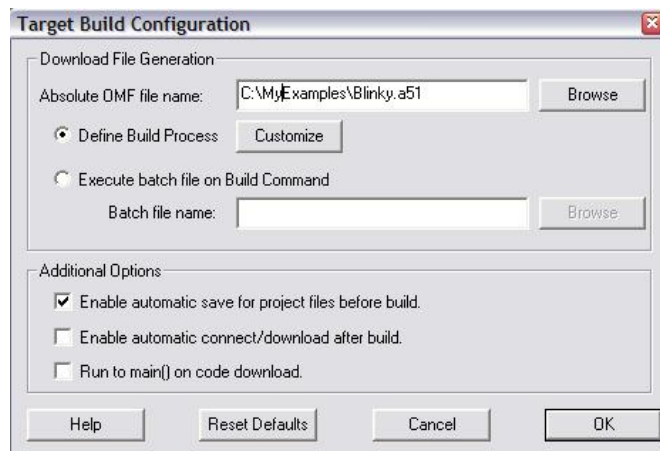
Target Build Configuration

Download File Generation

Absolute OMF file name: C:\MyExamples\Blinky.a51 Browse

Define Build Process Customize

Execute batch file on Build Command

Batch file name: Browse

Additional Options

Enable automatic save for project files before build.

Enable automatic connect/download after build.

Run to main() on code download.

Help Reset Defaults Cancel OK